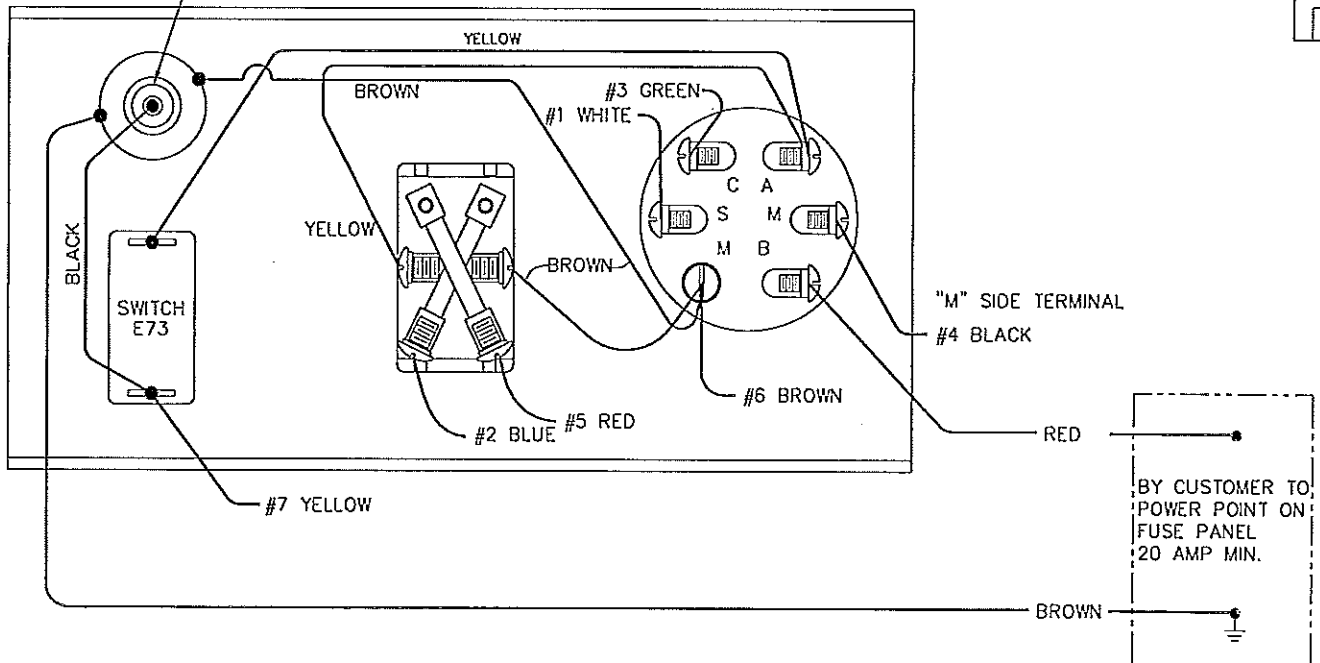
YELLOW

BROWN

#3 GREEN

#1 WHITE

C A

S M

M B

YELLOW

BROWN

BLACK

SWITCH E73

"M" SIDE TERMINAL

#4 BLACK

#6 BROWN

#2 BLUE

#5 RED

RED

#7 YELLOW

BY CUSTOMER TO POWER POINT ON FUSE PANEL 20 AMP MIN.

BROWN